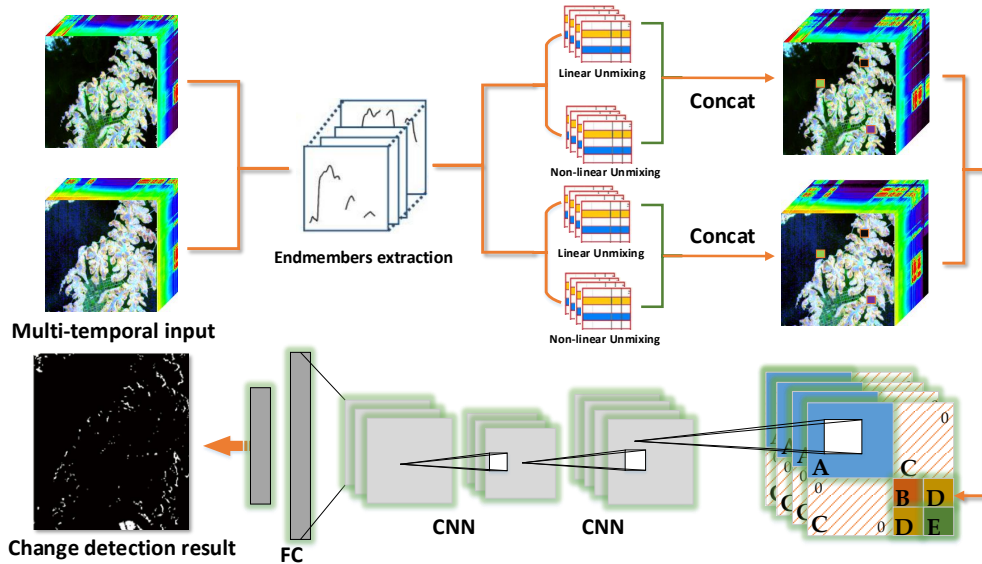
Linear Unmixing

Concat

Non-linear Unmixing

Endmembers extraction

Linear Unmixing

Concat

Non-linear Unmixing

Multi-temporal input

0

A

C

0

B

D

C

0

D

E

CNN

CNN

FC

Change detection result